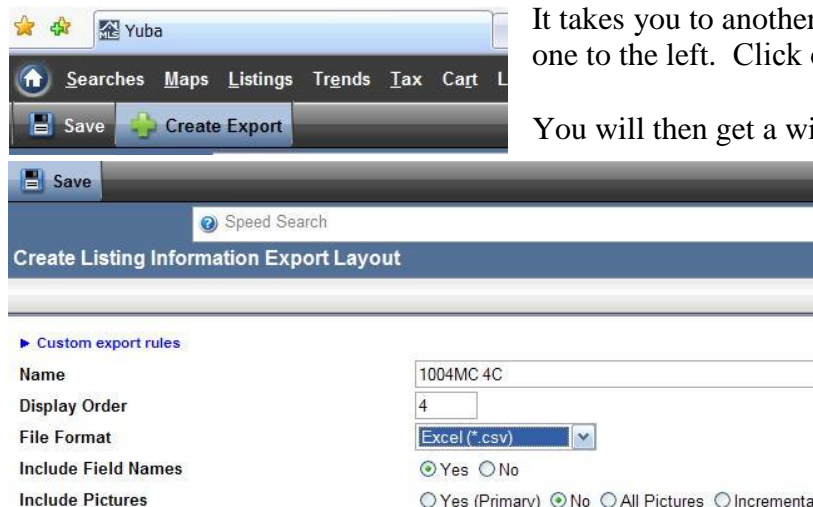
Yuba

Searches Maps Listings Trends Tax Cart L

Save Create Export

It takes you to another one to the left. Click

You will then get a wi

Save

Speed Search

Create Listing Information Export Layout

► Custom export rules

| | |
|---|---|
| Name | 1004MC 4C |
| Display Order | 4 |
| File Format | Excel (*.csv) |
| Include Field Names | Yes No |
| Include Pictures | Yes (Primary) No All Pictures Incrementa |